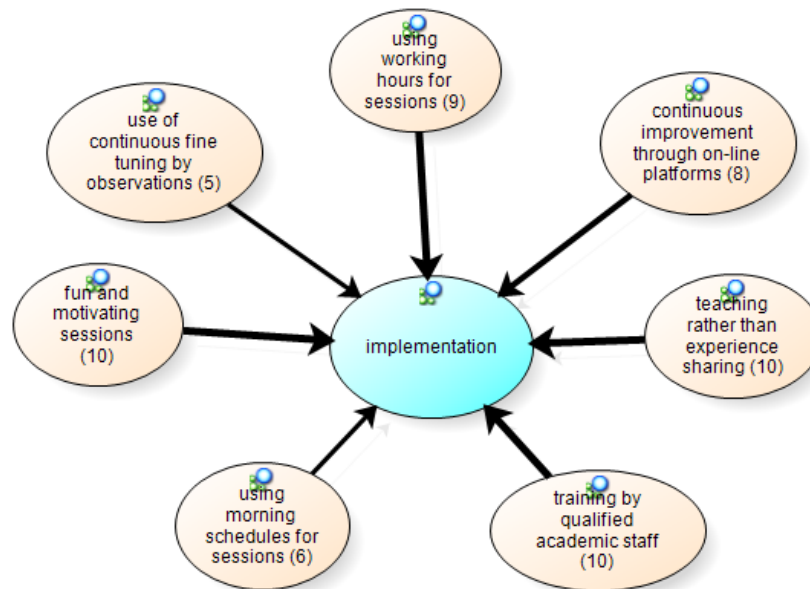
using working hours for sessions (9)

use of continuous fine tuning by observations (5)

continuous improvement through on-line platforms (8)

fun and motivating sessions (10)

implementation

teaching rather than experience sharing (10)

using morning schedules for sessions (6)

training by qualified academic staff (10)